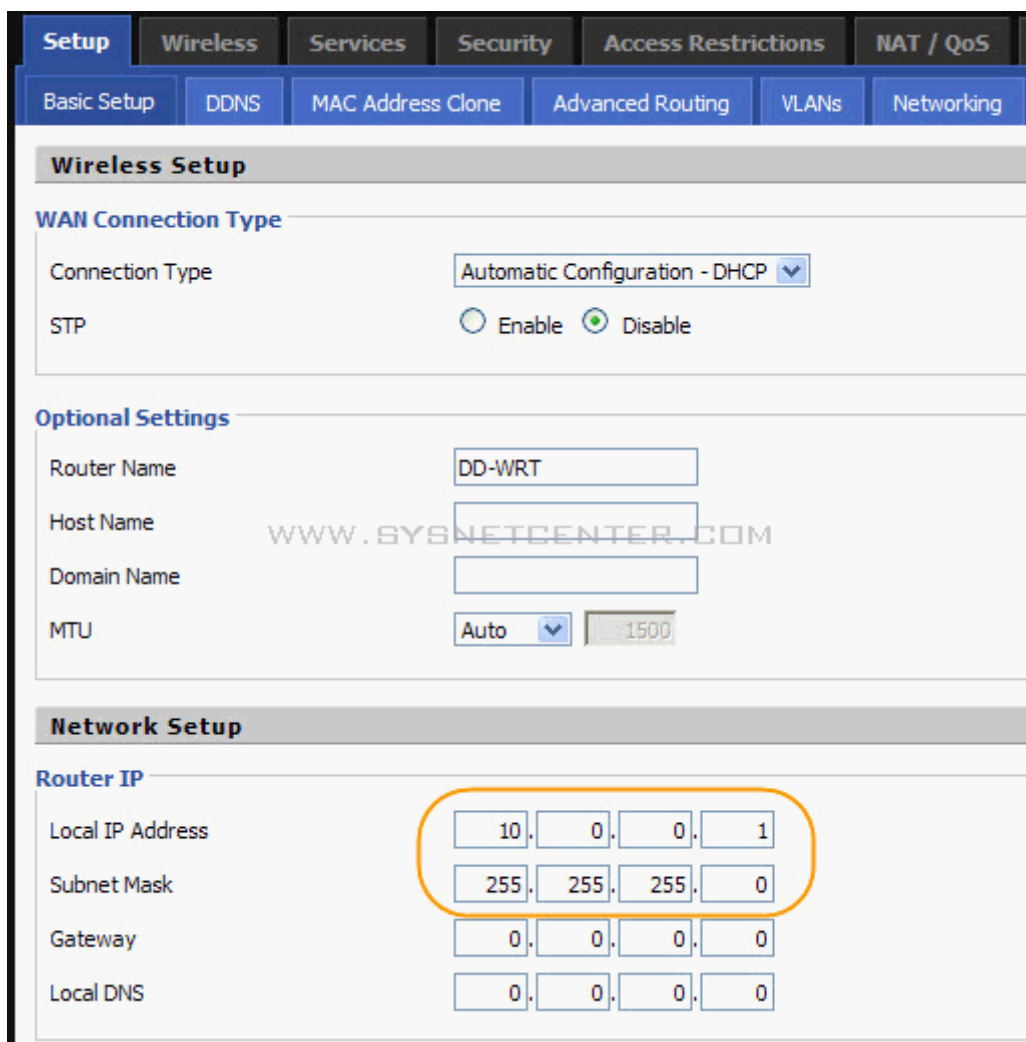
Setup | Wireless | Services | Security | Access Restrictions | NAT / QoS

Basic Setup | DDNS | MAC Address Clone | Advanced Routing | VLANs | Networking

Wireless Setup

WAN Connection Type

Connection Type: Automatic Configuration - DHCP

STP: Enable, Disable

Optional Settings

Router Name: DD-WRT

Host Name:

Domain Name:

MTU: Auto, 1500

WWW.SYSNETCENTER.COM

Network Setup

Router IP

Local IP Address: 10 . 0 . 0 . 1

Subnet Mask: 255 . 255 . 255 . 0

Gateway: 0 . 0 . 0 . 0

Local DNS: 0 . 0 . 0 . 0